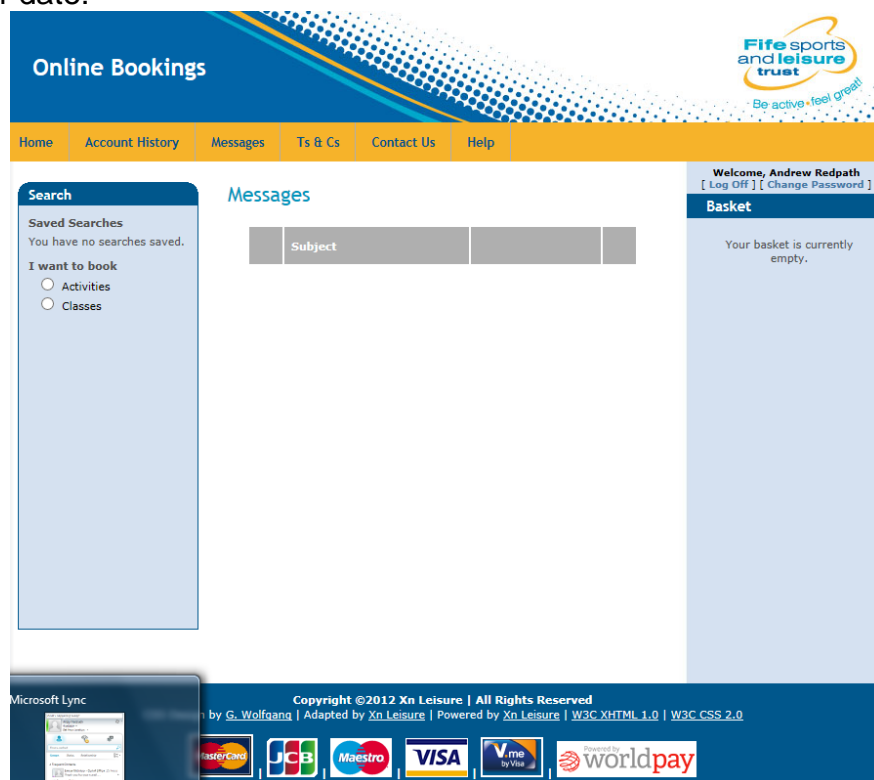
r date.

Online Bookings

Fife sports and leisure trust
Be active • feel great!

Home | Account History | Messages | Ts & Cs | Contact Us | Help

Search
Saved Searches
You have no searches saved.
I want to book
Activities
Classes

Messages

| | Subject | | |
|---|---|---|---|

Welcome, Andrew Redpath
[ Log Off ] [ Change Password ]

Basket
Your basket is currently empty.

Microsoft Lync

Copyright ©2012 Xn Leisure | All Rights Reserved
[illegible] by G. Wolfgang | Adapted by Xn Leisure | Powered by Xn Leisure | W3C XHTML 1.0 | W3C CSS 2.0

MasterCard JCB Maestro VISA V.me by Visa Powered by worldpay